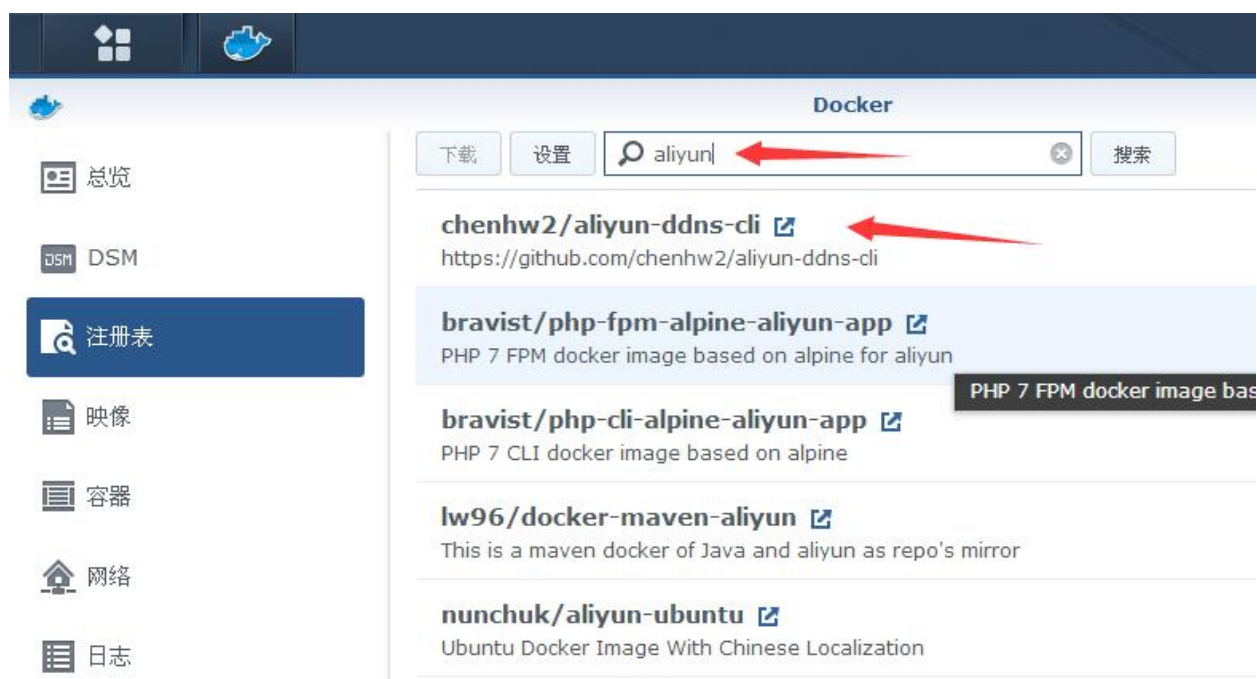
Docker

总览

DSM DSM

注册表

映像

容器

网络

日志

下载 设置 aliyun 搜索

chenhw2/aliyun-ddns-cli
https://github.com/chenhw2/aliyun-ddns-cli

bravist/php-fpm-alpine-aliyun-app
PHP 7 FPM docker image based on alpine for aliyun

PHP 7 FPM docker image bas

bravist/php-cli-alpine-aliyun-app
PHP 7 CLI docker image based on alpine

lw96/docker-maven-aliyun
This is a maven docker of Java and aliyun as repo's mirror

nunchuk/aliyun-ubuntu
Ubuntu Docker Image With Chinese Localization